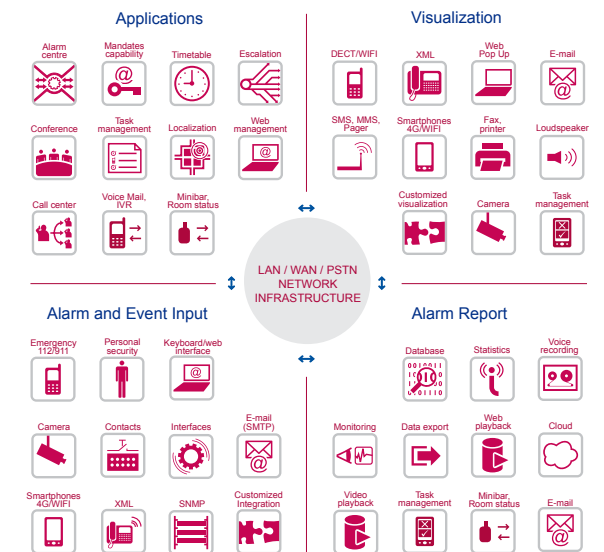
Applications

Alarm centre

Mandates capability

Timetable

Escalation

Conference

Task management

Localization

Web management

Call center

Voice Mail, IVR

Minibar, Room status

Visualization

DECT/WIFI

XML

Web Pop Up

E-mail

SMS, MMS, Pager

Smartphones 4G/WIFI

Fax, printer

Loudspeaker

Customized visualization

Camera

Task management

LAN / WAN / PSTN NETWORK INFRASTRUCTURE

Alarm and Event Input

Emergency 112/911

Personal security

Keyboard/web interface

Camera

Contacts

Interfaces

E-mail (SMTP)

Smartphones 4G/WIFI

XML

SNMP

Customized Integration

Alarm Report

Database

Statistics

Voice recording

Monitoring

Data export

Web playback

Cloud

Video playback

Task management

Minibar, Room status

E-mail